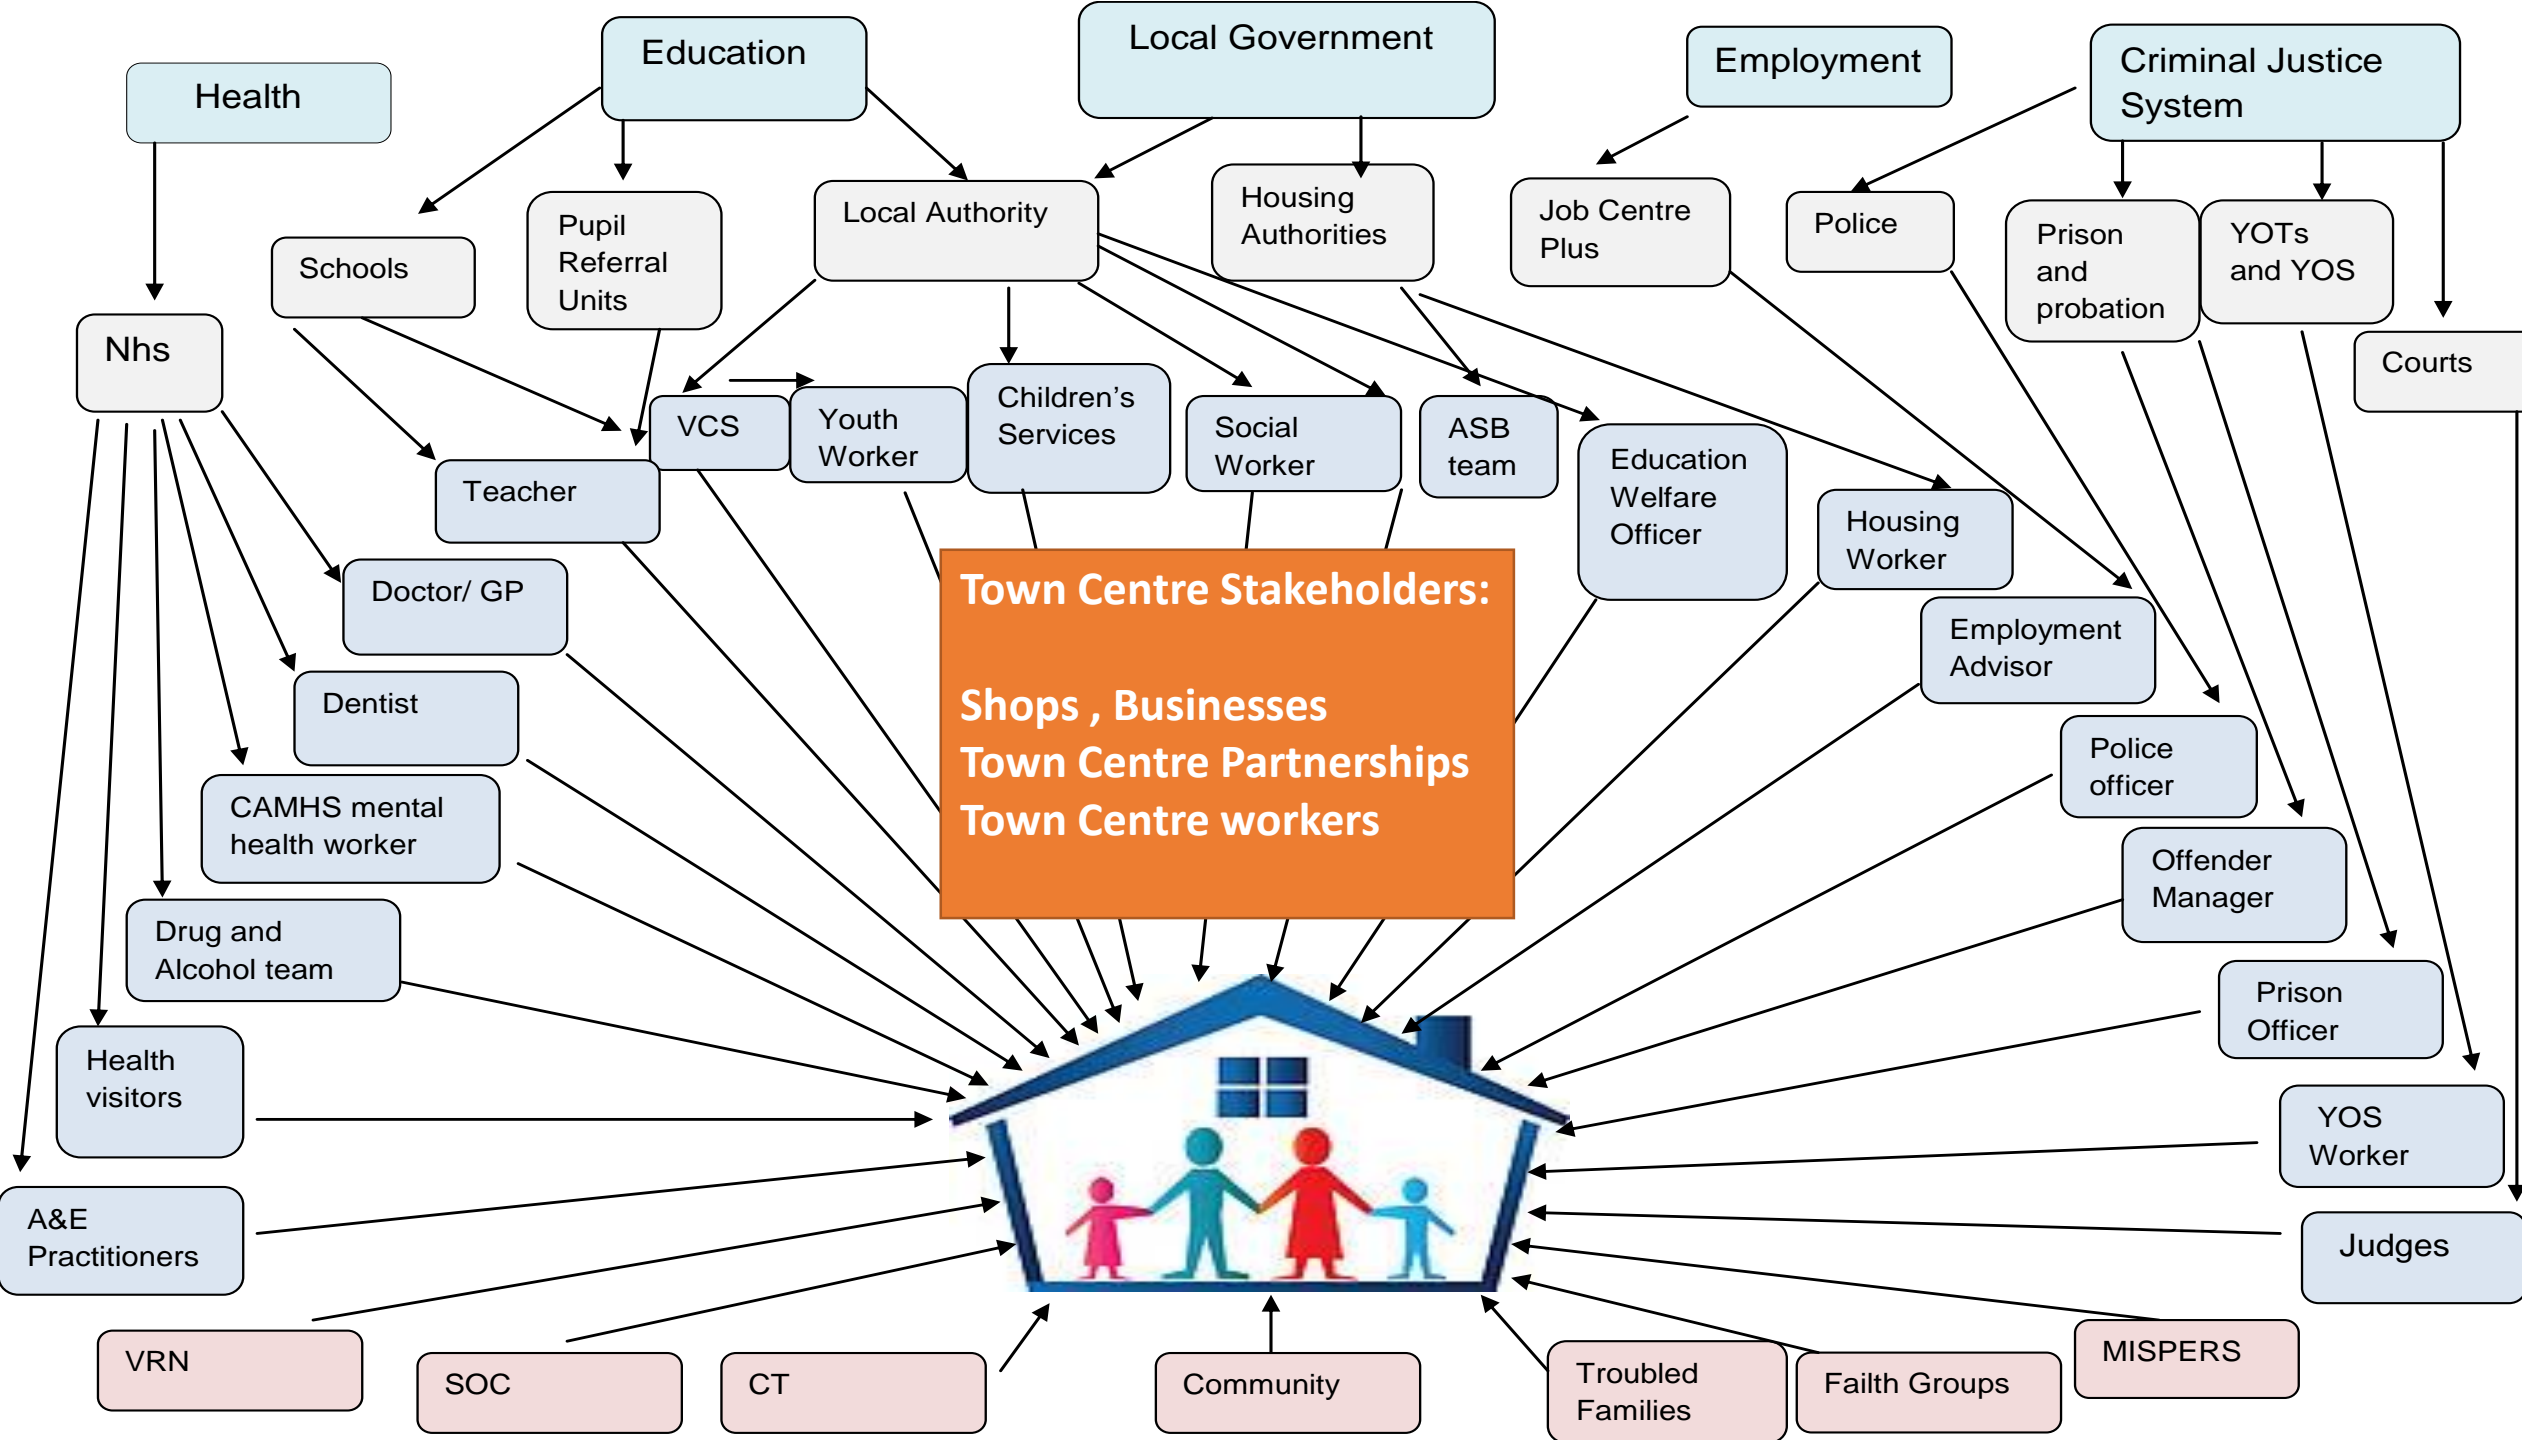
Health

Education

Local Government

Employment

Criminal Justice System

Schools

Pupil Referral Units

Local Authority

Housing Authorities

Job Centre Plus

Police

Prison and probation

YOTs and YOS

Courts

Nhs

VCS

Youth Worker

Children's Services

Social Worker

ASB team

Education Welfare Officer

Housing Worker

Teacher

Doctor/ GP

Dentist

CAMHS mental health worker

Drug and Alcohol team

Health visitors

A&E Practitioners

Town Centre Stakeholders:

Shops , Businesses
Town Centre Partnerships
Town Centre workers

Employment Advisor

Police officer

Offender Manager

Prison Officer

YOS Worker

Judges

VRN

SOC

CT

Community

Troubled Families

Faith Groups

MISPERS